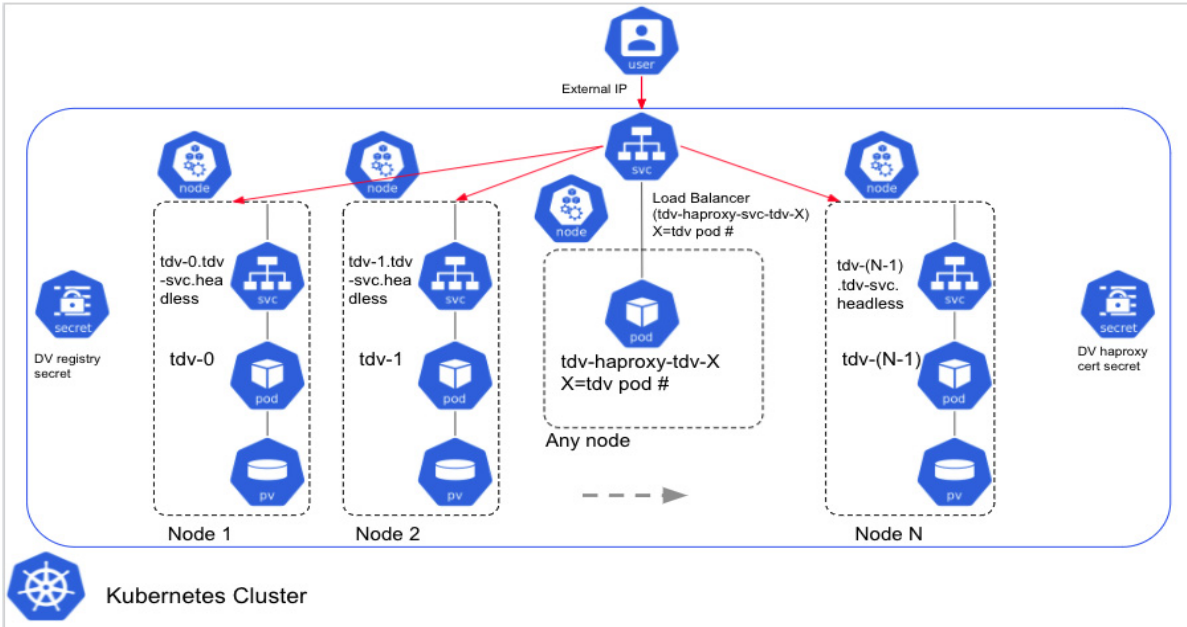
user

External IP

svc

node

node

node

node

Load Balancer (tdv-haproxy-svc-tdv-X) X=tdv pod #

tdv-0.tdv-svc.headless

svc

tdv-0

pod

pv

Node 1

tdv-1.tdv-svc.headless

svc

tdv-1

pod

pv

Node 2

pod

tdv-haproxy-tdv-X X=tdv pod #

Any node

tdv-(N-1) .tdv-svc. headless

svc

tdv-(N-1)

pod

pv

Node N

secret

DV registry secret

secret

DV haproxy cert secret

Kubernetes Cluster